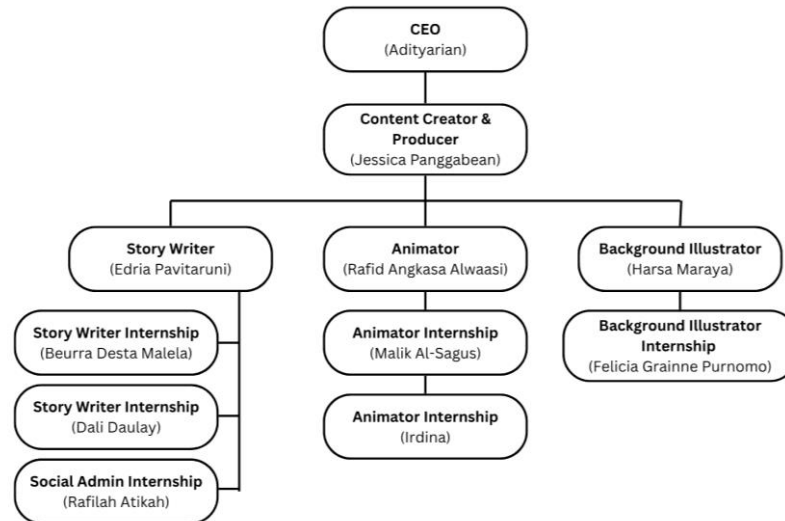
CEO
(Adityarian)

Content Creator & Producer
(Jessica Panggabean)

Story Writer
(Edria Pavitaruni)

Story Writer Internship
(Beurra Desta Malela)

Story Writer Internship
(Dali Daulay)

Social Admin Internship
(Rafilah Atikah)

Animator
(Rafid Angkasa Alwaasi)

Animator Internship
(Malik Al-Sagus)

Animator Internship
(Irdina)

Background Illustrator
(Harsa Maraya)

Background Illustrator Internship
(Felicia Grainne Purnomo)